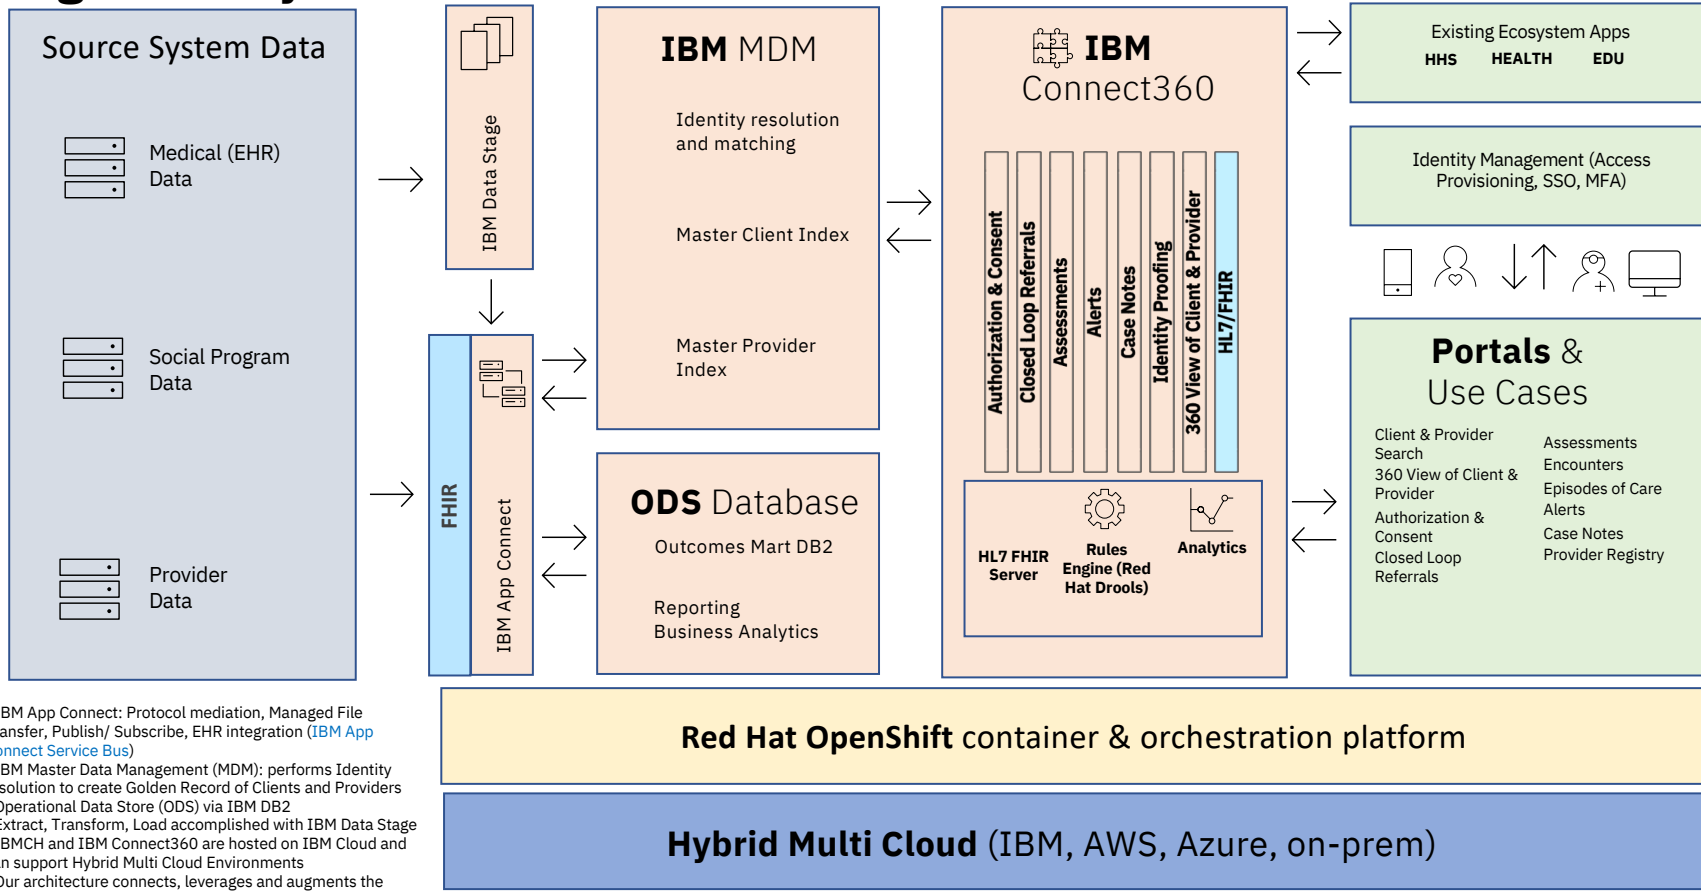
Source System Data

Medical (EHR) Data

Social Program Data

Provider Data

IBM Data Stage

FHIR

IBM App Connect

IBM MDM

Identity resolution and matching

Master Client Index

Master Provider Index

ODS Database

Outcomes Mart DB2

Reporting
Business Analytics

IBM Connect360

Authorization & Consent
Closed Loop Referrals
Assessments
Alerts
Case Notes
Identity Proofing
360 View of Client & Provider
HL7/FHIR

HL7 FHIR Server
Rules Engine (Red Hat Drools)
Analytics

Existing Ecosystem Apps
HHS HEALTH EDU

Identity Management (Access Provisioning, SSO, MFA)

Portals & Use Cases

Client & Provider Search
360 View of Client & Provider
Authorization & Consent
Closed Loop Referrals

Assessments
Encounters
Episodes of Care
Alerts
Case Notes
Provider Registry

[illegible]BM App Connect: Protocol mediation, Managed File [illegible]ansfer, Publish/ Subscribe, EHR integration (IBM App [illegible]nnect Service Bus)
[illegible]BM Master Data Management (MDM): performs Identity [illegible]solution to create Golden Record of Clients and Providers
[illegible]perational Data Store (ODS) via IBM DB2
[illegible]xtract, Transform, Load accomplished with IBM Data Stage
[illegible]BMCH and IBM Connect360 are hosted on IBM Cloud and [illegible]n support Hybrid Multi Cloud Environments
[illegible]ur architecture connects, leverages and augments the

Red Hat OpenShift container & orchestration platform

Hybrid Multi Cloud (IBM, AWS, Azure, on-prem)